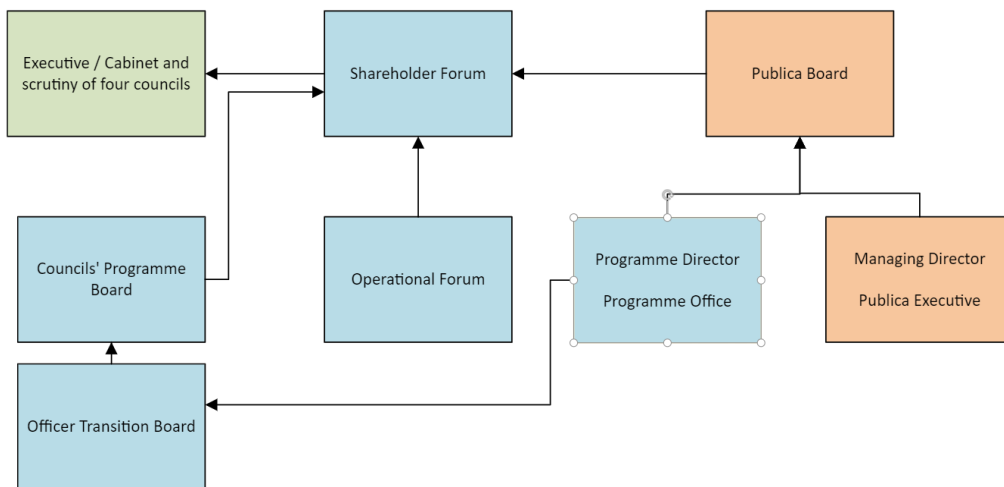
Executive / Cabinet and scrutiny of four councils

Shareholder Forum

Publica Board

Councils' Programme Board

Operational Forum

Programme Director

Programme Office

Managing Director

Publica Executive

Officer Transition Board